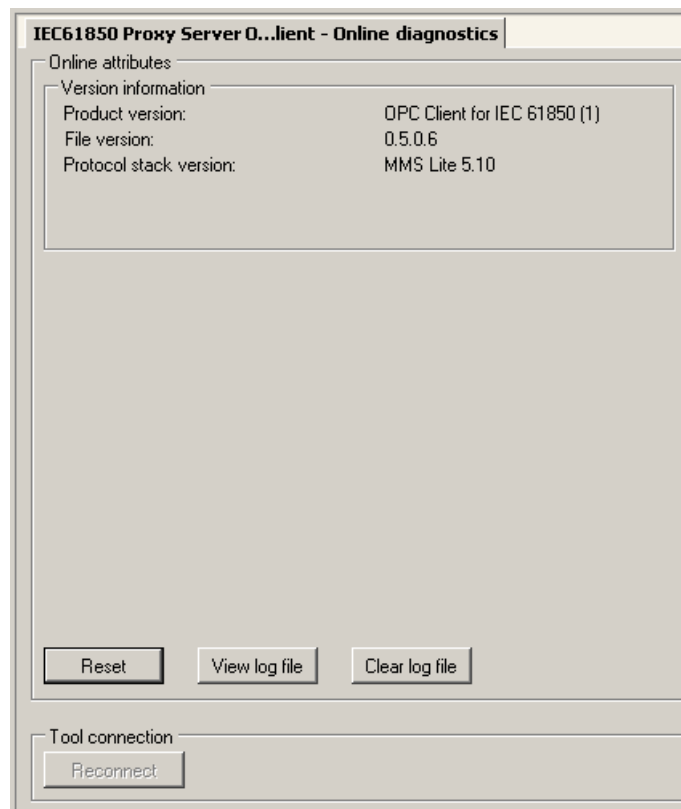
IEC61850 Proxy Server O...lient - Online diagnostics

Online attributes

Version information

Product version: OPC Client for IEC 61850 (1)
File version: 0.5.0.6
Protocol stack version: MMS Lite 5.10

Reset
View log file
Clear log file

Tool connection

Reconnect